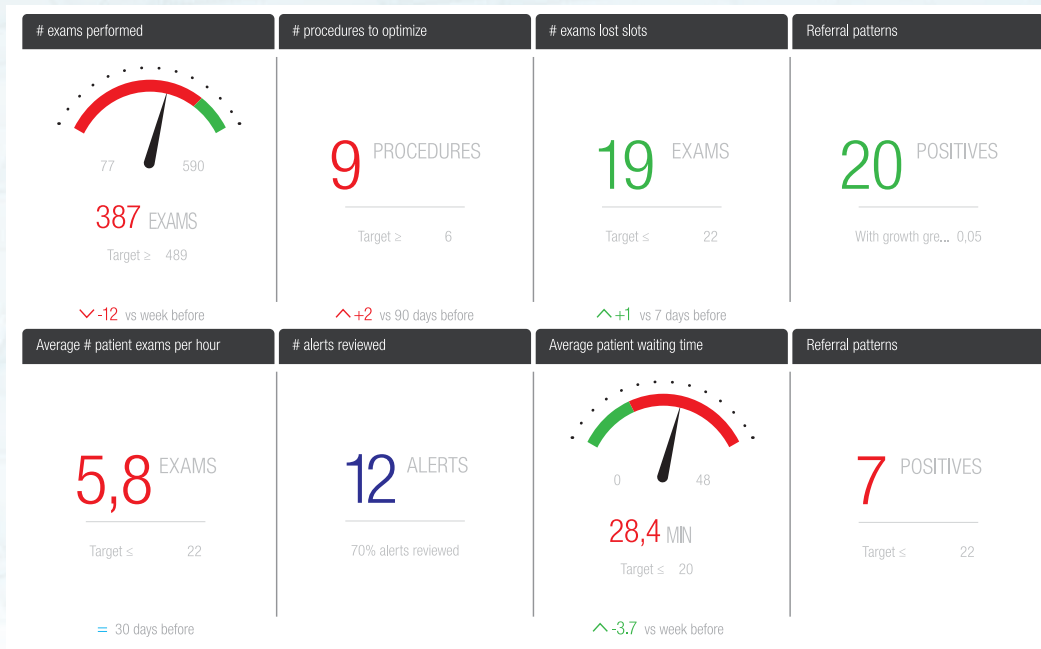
# exams performed

77 590

387 EXAMS

Target ≥ 489

-12 vs week before

# procedures to optimize

9 PROCEDURES

Target ≥ 6

+2 vs 90 days before

# exams lost slots

19 EXAMS

Target ≤ 22

+1 vs 7 days before

Referral patterns

20 POSITIVES

With growth gre... 0,05

Average # patient exams per hour

5,8 EXAMS

Target ≤ 22

= 30 days before

# alerts reviewed

12 ALERTS

70% alerts reviewed

Average patient waiting time

0 48

28,4 MIN

Target ≤ 20

-3.7 vs week before

Referral patterns

7 POSITIVES

Target ≤ 22